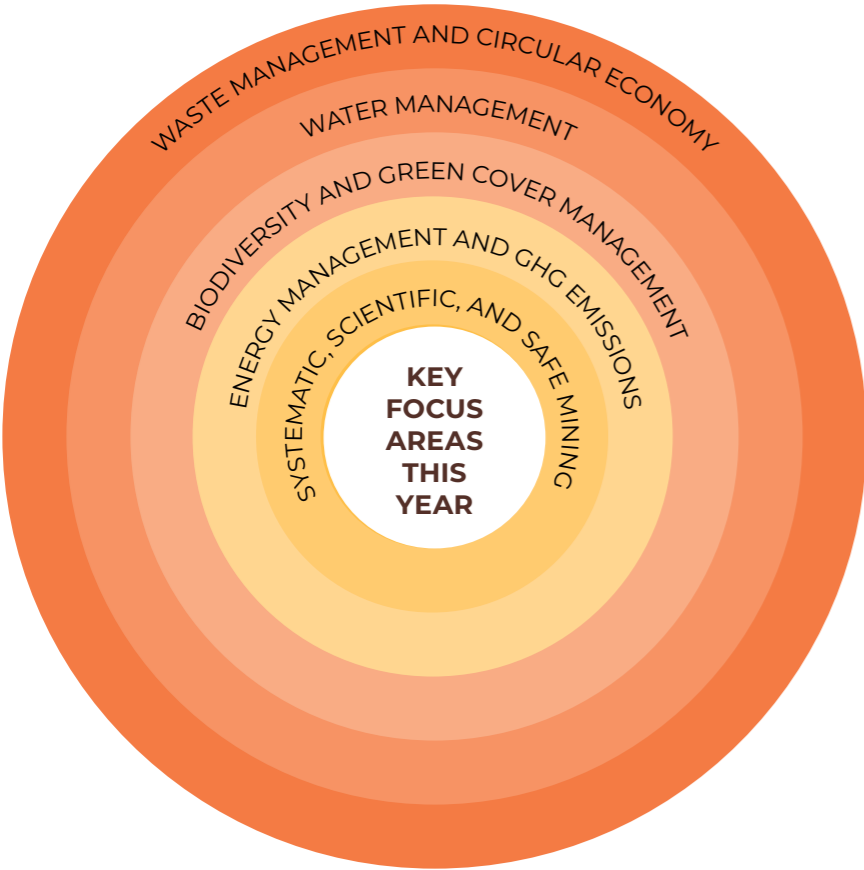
WASTE MANAGEMENT AND CIRCULAR ECONOMY

WATER MANAGEMENT

BIODIVERSITY AND GREEN COVER MANAGEMENT

ENERGY MANAGEMENT AND GHG EMISSIONS

SYSTEMATIC, SCIENTIFIC, AND SAFE MINING

KEY FOCUS AREAS THIS YEAR